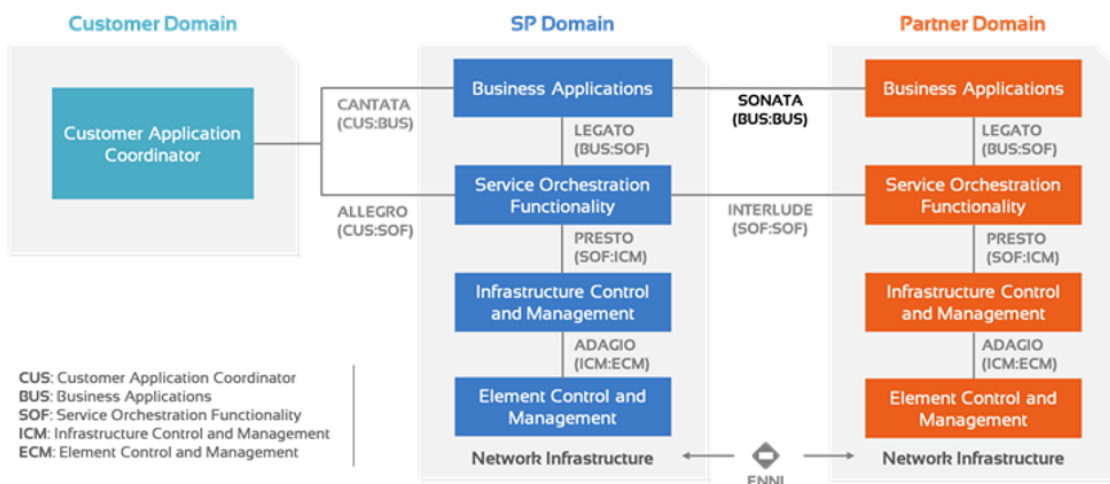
Customer Domain

Customer Application Coordinator

SP Domain

Business Applications

LEGATO (BUS:SOF)

Service Orchestration Functionality

PRESTO (SOF:ICM)

Infrastructure Control and Management

ADAGIO (ICM:ECM)

Element Control and Management

Network Infrastructure

Partner Domain

Business Applications

LEGATO (BUS:SOF)

Service Orchestration Functionality

PRESTO (SOF:ICM)

Infrastructure Control and Management

ADAGIO (ICM:ECM)

Element Control and Management

Network Infrastructure

CANTATA (CUS:BUS)

ALLEGRO (CUS:SOF)

SONATA (BUS:BUS)

INTERLUDE (SOF:SOF)

ENNI

CUS: Customer Application Coordinator
BUS: Business Applications
SOF: Service Orchestration Functionality
ICM: Infrastructure Control and Management
ECM: Element Control and Management